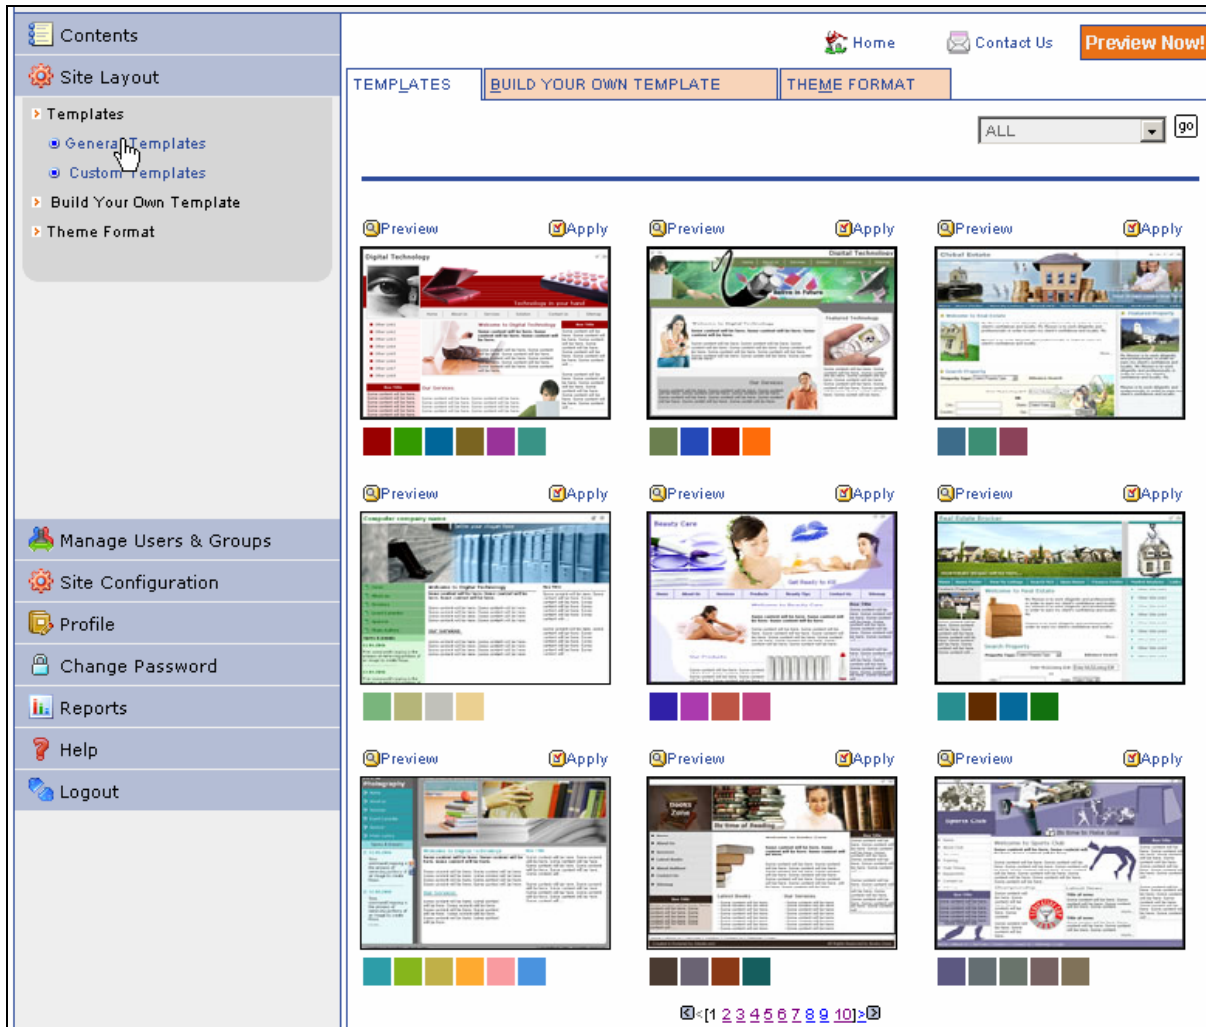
Contents
Site Layout
Templates
General Templates
Custom Templates
Build Your Own Template
Theme Format

Manage Users & Groups
Site Configuration
Profile
Change Password
Reports
Help
Logout

Home
Contact Us
Preview Now!

TEMPLATES
BUILD YOUR OWN TEMPLATE
THEME FORMAT

ALL
go

Preview Apply
Digital Technology
Preview Apply
Digital Technology
Preview Apply
Global Estate

Preview Apply
Computer company name
Preview Apply
Beauty Care
Preview Apply
Real Estate Broker

Preview Apply
Photography
Preview Apply
Books Zone
Preview Apply
Sports Club

<[1 2 3 4 5 6 7 8 9 10]>